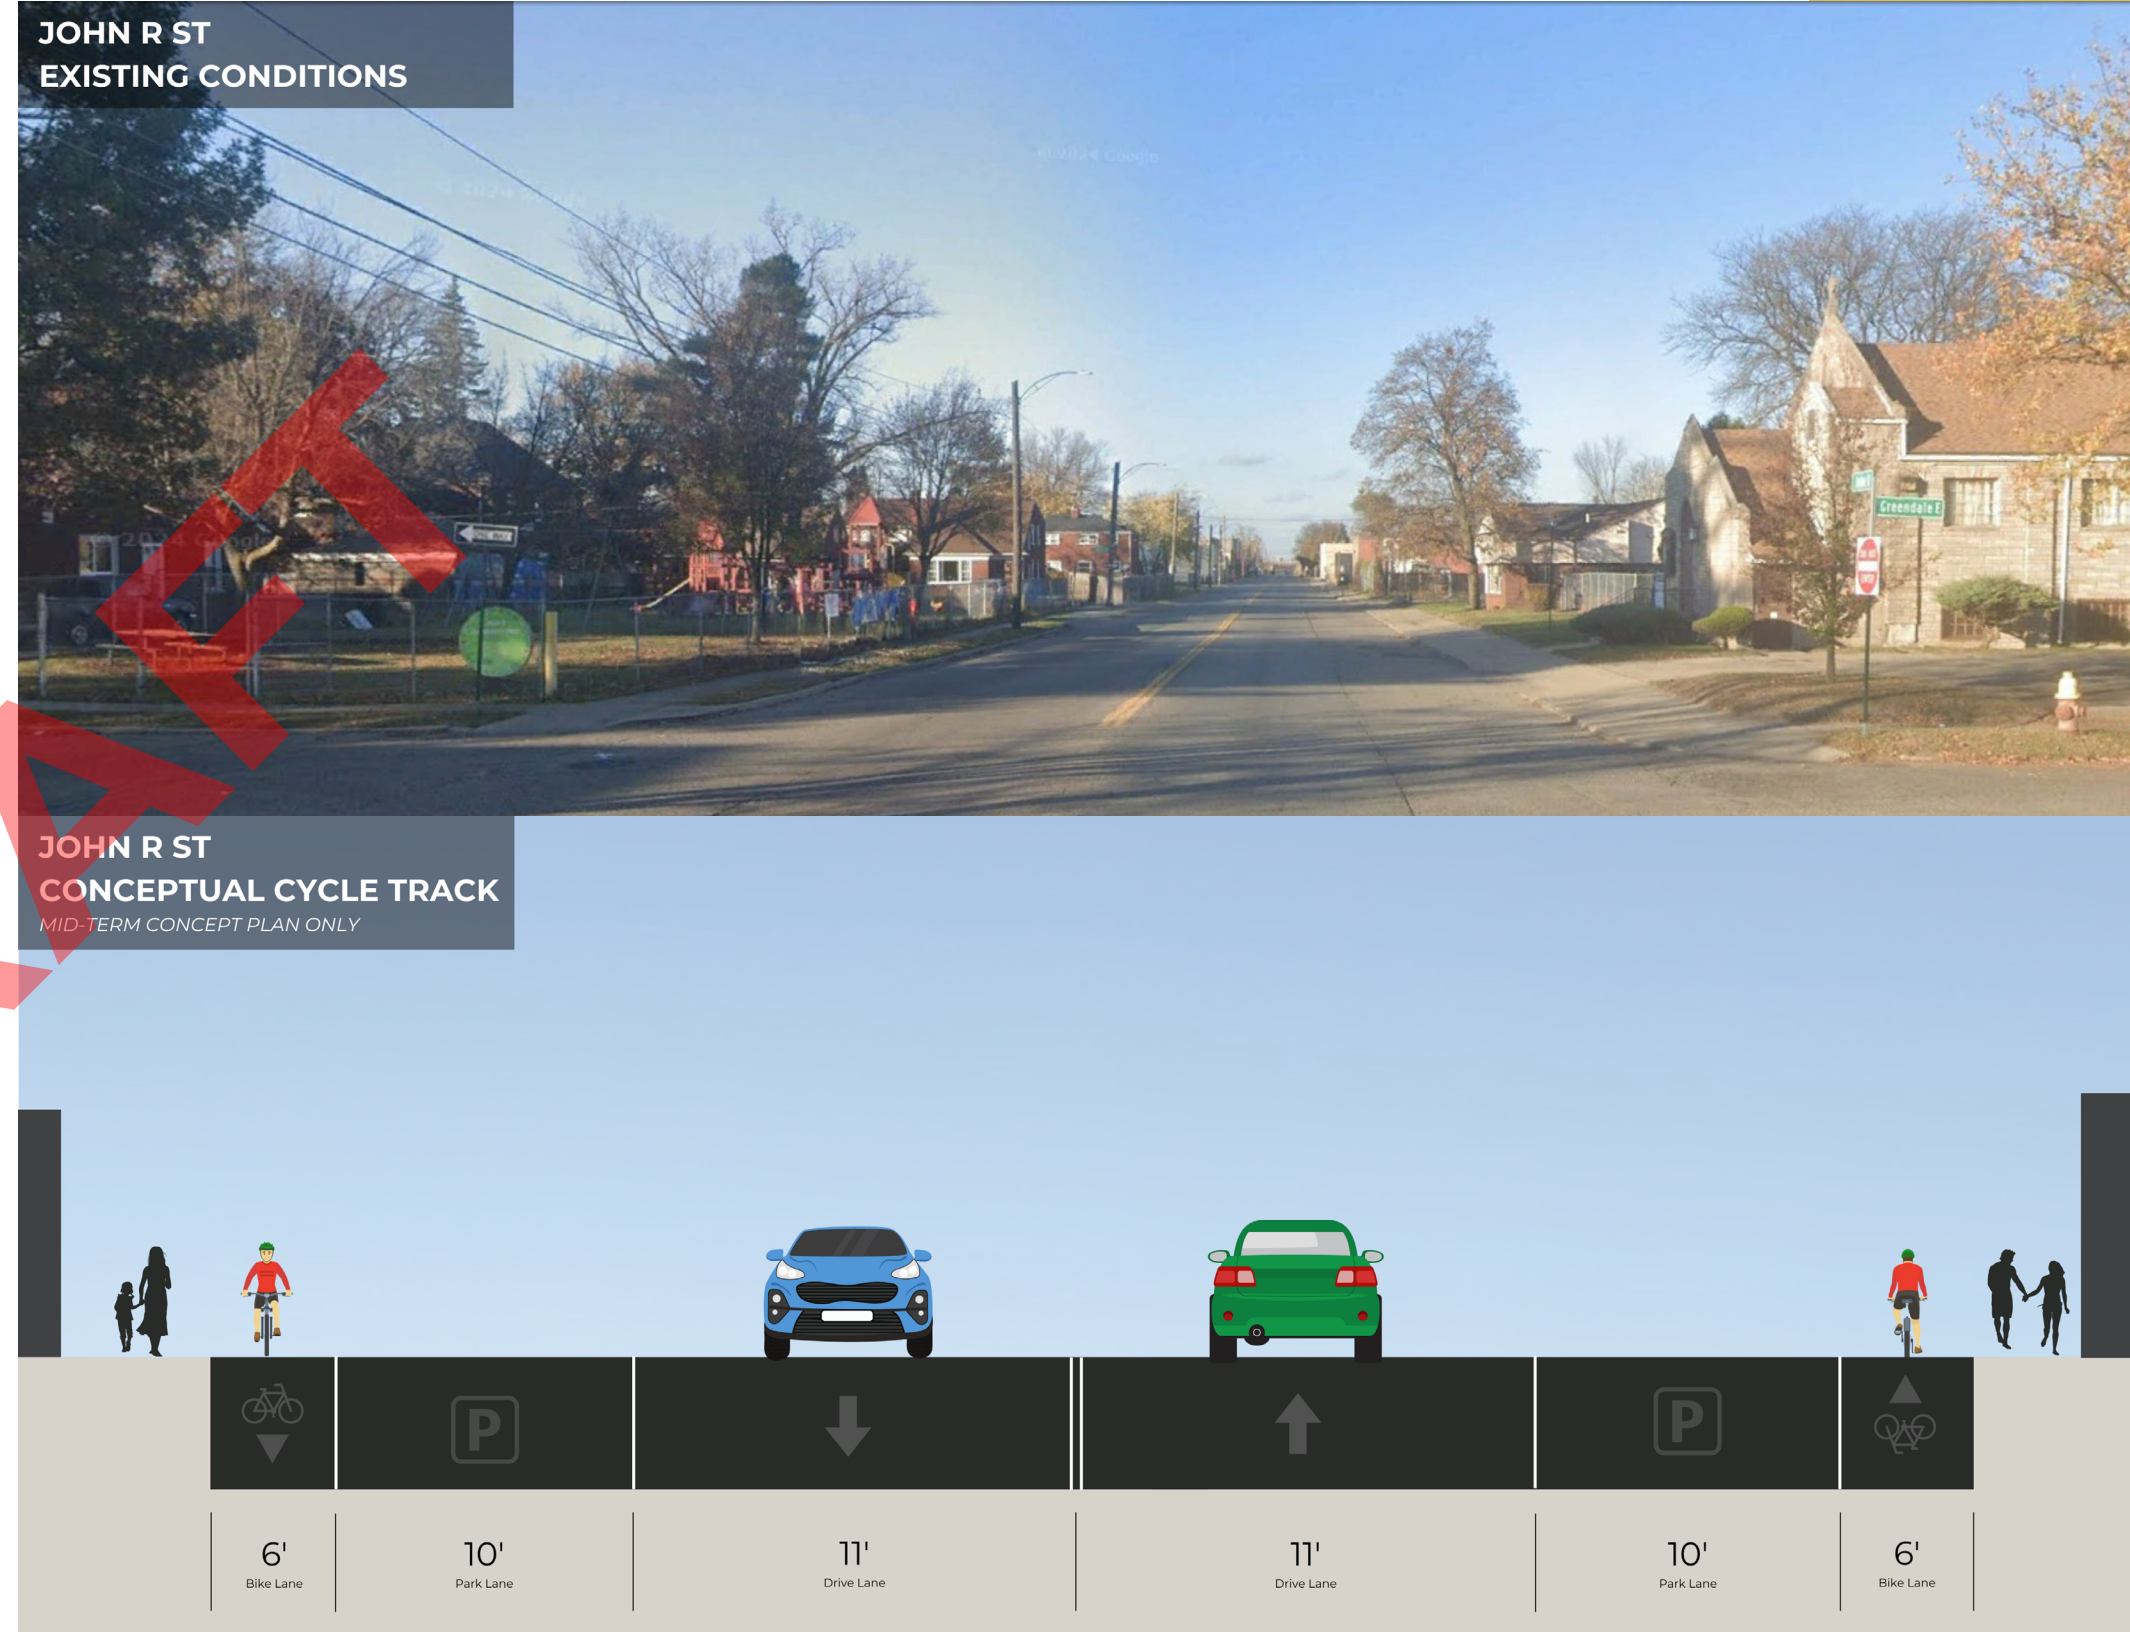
JOHN R ST
EXISTING CONDITIONS

JOHN R ST
CONCEPTUAL CYCLE TRACK
MID-TERM CONCEPT PLAN ONLY

| 6' Bike Lane | 10' Park Lane | 11' Drive Lane | 11' Drive Lane | 10' Park Lane | 6' Bike Lane |
|---|---|---|---|---|---|